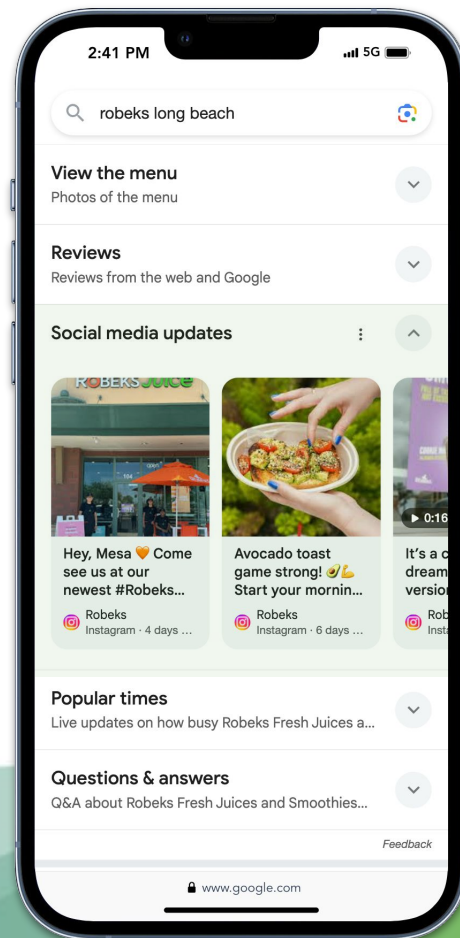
2:41 PM
5G

robeks long beach

View the menu
Photos of the menu

Reviews
Reviews from the web and Google

Social media updates

ROBEKS JUICE

0:16

Hey, Mesa 🧡 Come see us at our newest #Robeks...
Robeks
Instagram · 4 days ...

Avocado toast game strong! 🥑💪 Start your mornin...
Robeks
Instagram · 6 days ...

It's a c dream versio
Rob
Insta

Popular times
Live updates on how busy Robeks Fresh Juices a...

Questions & answers
Q&A about Robeks Fresh Juices and Smoothies...

Feedback

www.google.com